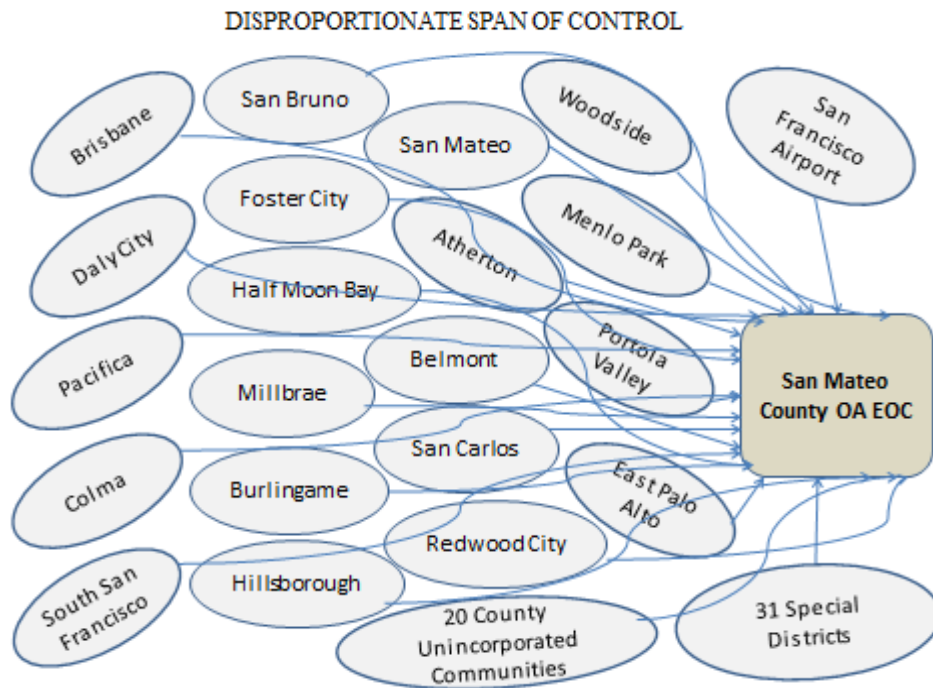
DISPROPORTIONATE SPAN OF CONTROL

Brisbane

San Bruno

San Mateo

Woodside

San Francisco Airport

Foster City

Daly City

Atherton

Menlo Park

Half Moon Bay

Pacifica

Belmont

Portola Valley

San Mateo County OA EOC

Millbrae

San Carlos

Colma

Burlingame

East Palo Alto

Redwood City

South San Francisco

Hillsborough

20 County Unincorporated Communities

31 Special Districts